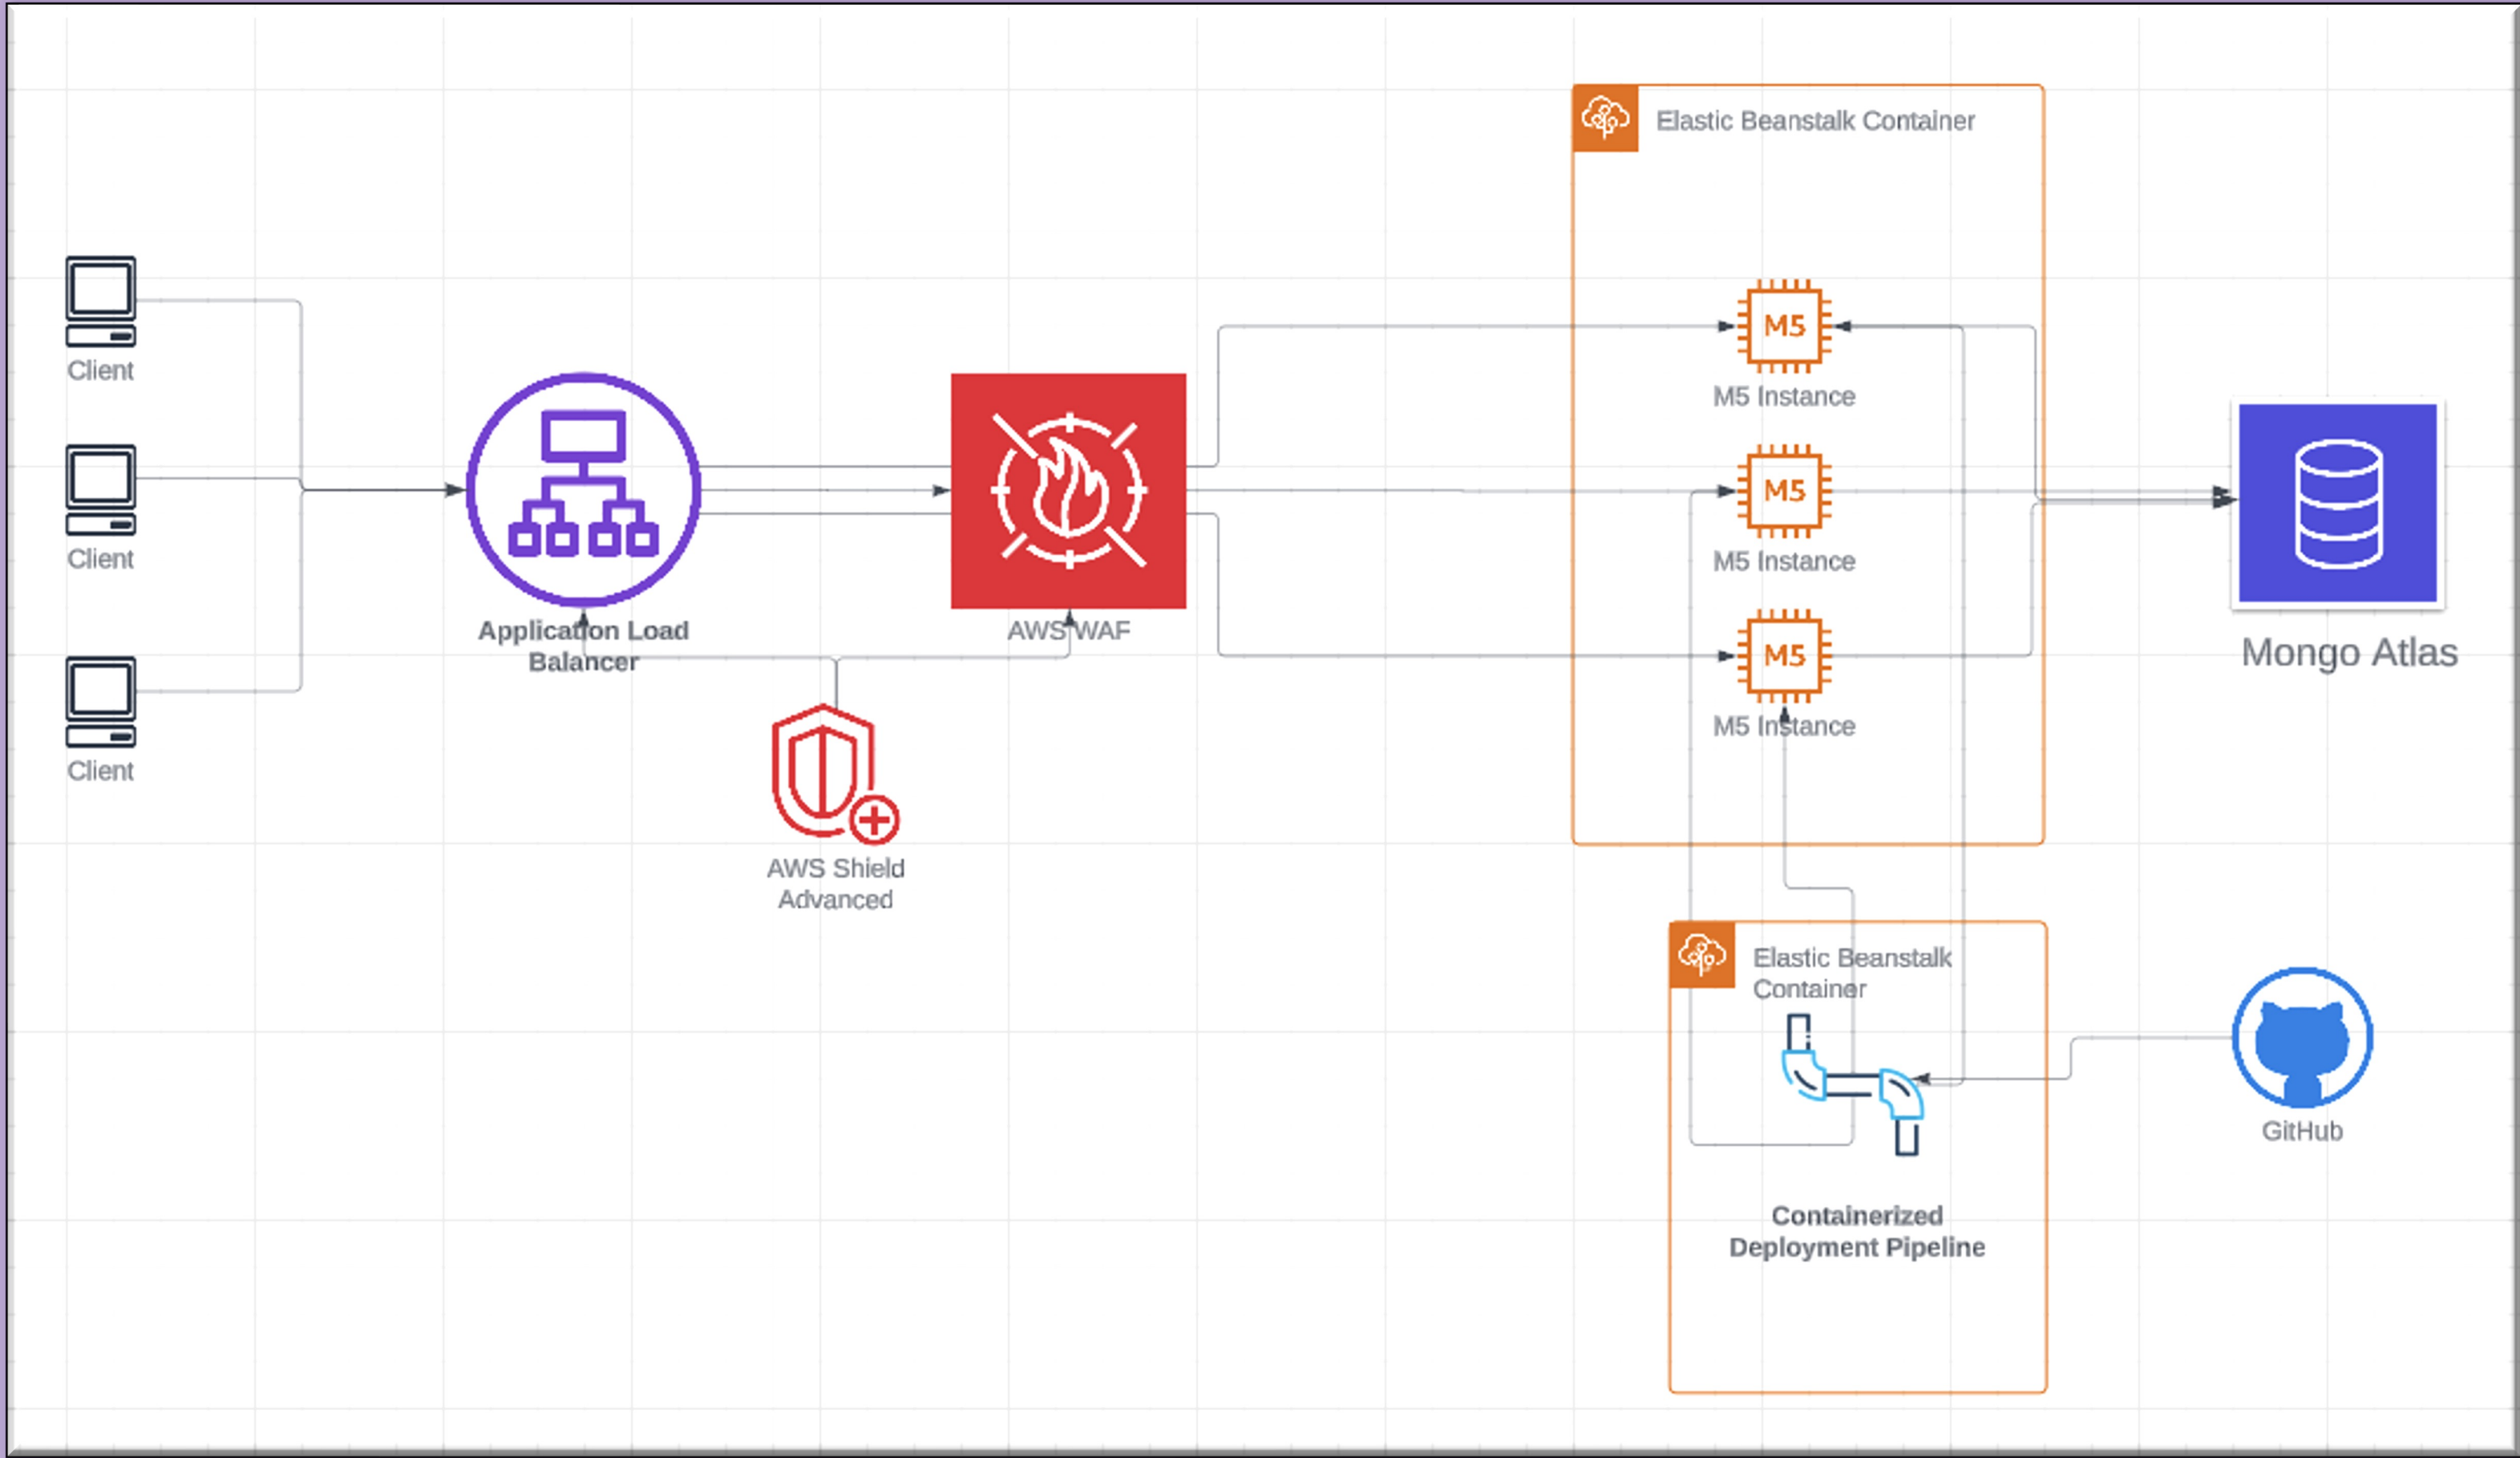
Elastic Beanstalk Container

Client

Client

Client

Application Load Balancer

AWS WAF

AWS Shield Advanced

M5

M5 Instance

M5

M5 Instance

M5

M5 Instance

Mongo Atlas

Elastic Beanstalk Container

Containerized Deployment Pipeline

GitHub